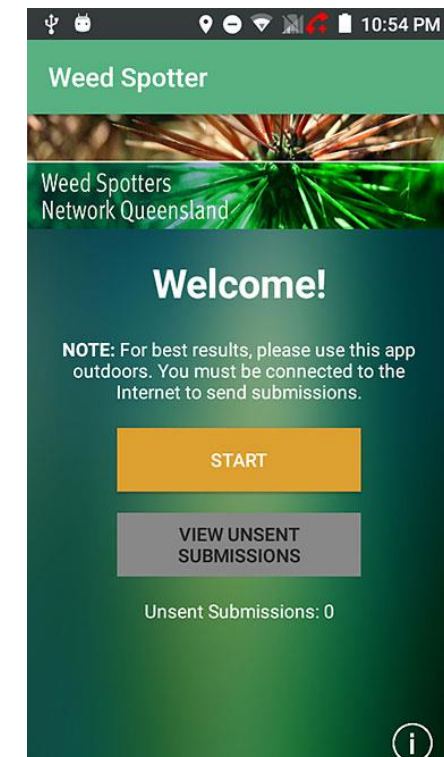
10:54 PM

Weed Spotter

Weed Spotters
Network Queensland

Welcome!

NOTE: For best results, please use this app outdoors. You must be connected to the Internet to send submissions.

START

VIEW UNSENT SUBMISSIONS

Unsent Submissions: 0

i